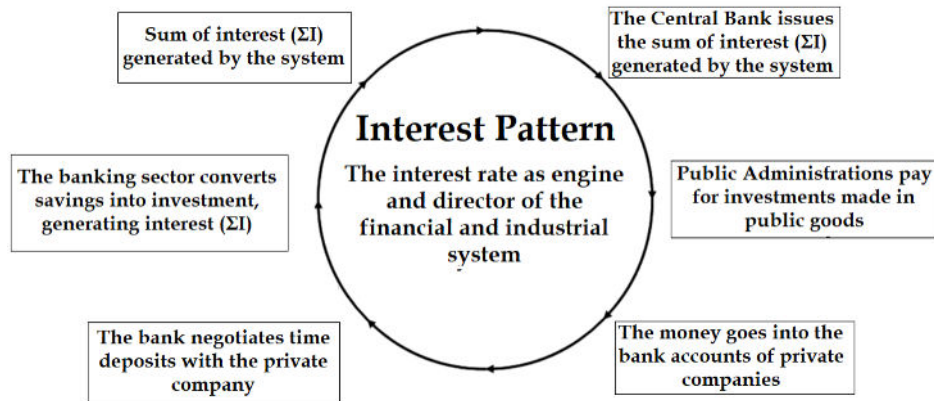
Sum of interest (ΣI) generated by the system

The Central Bank issues the sum of interest (ΣI) generated by the system

Interest Pattern

The interest rate as engine and director of the financial and industrial system

The banking sector converts savings into investment, generating interest (ΣI)

Public Administrations pay for investments made in public goods

The bank negotiates time deposits with the private company

The money goes into the bank accounts of private companies